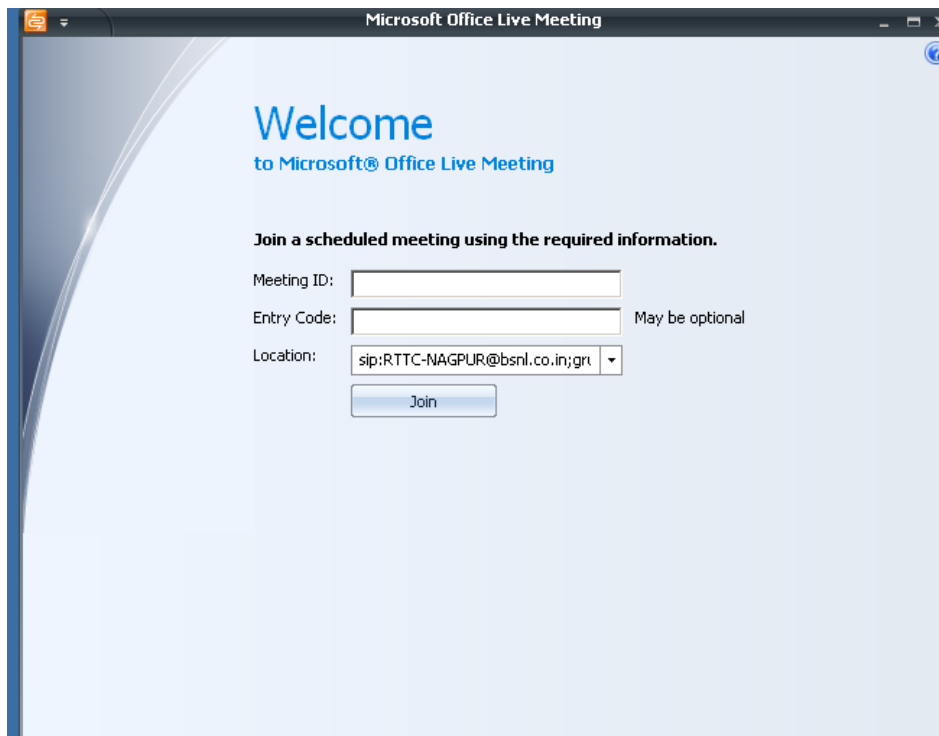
Microsoft Office Live Meeting

Welcome
to Microsoft® Office Live Meeting

Join a scheduled meeting using the required information.

Meeting ID:

Entry Code: May be optional

Location: sip:RTTC-NAGPUR@bsnl.co.in;gru

Join